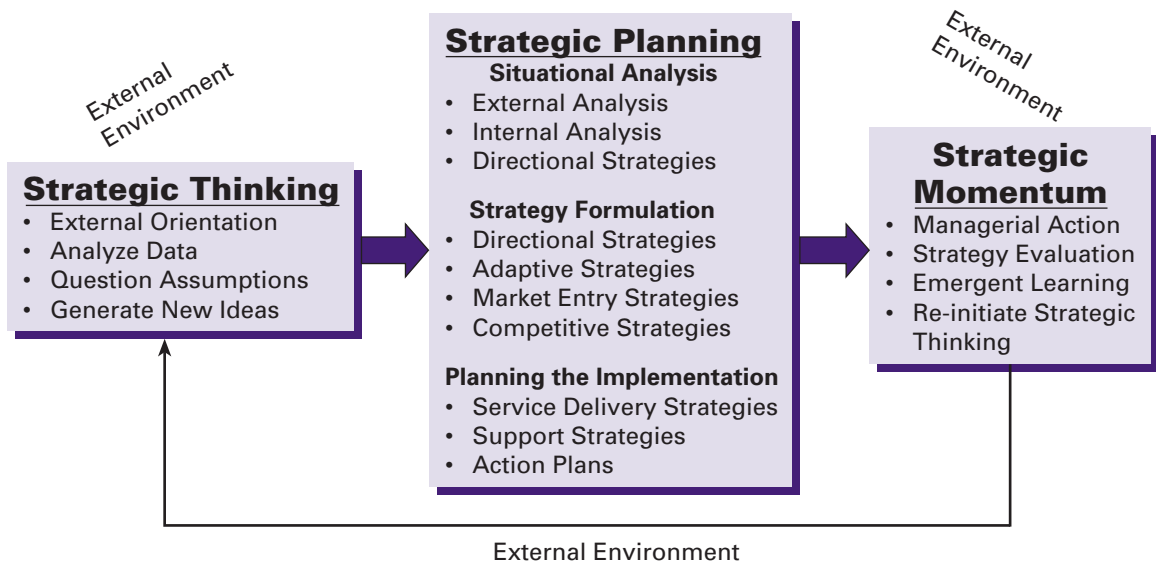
External Environment

Strategic Thinking
• External Orientation
• Analyze Data
• Question Assumptions
• Generate New Ideas

Strategic Planning
Situational Analysis
• External Analysis
• Internal Analysis
• Directional Strategies

Strategy Formulation
• Directional Strategies
• Adaptive Strategies
• Market Entry Strategies
• Competitive Strategies

Planning the Implementation
• Service Delivery Strategies
• Support Strategies
• Action Plans

External Environment

Strategic Momentum
• Managerial Action
• Strategy Evaluation
• Emergent Learning
• Re-initiate Strategic Thinking

External Environment